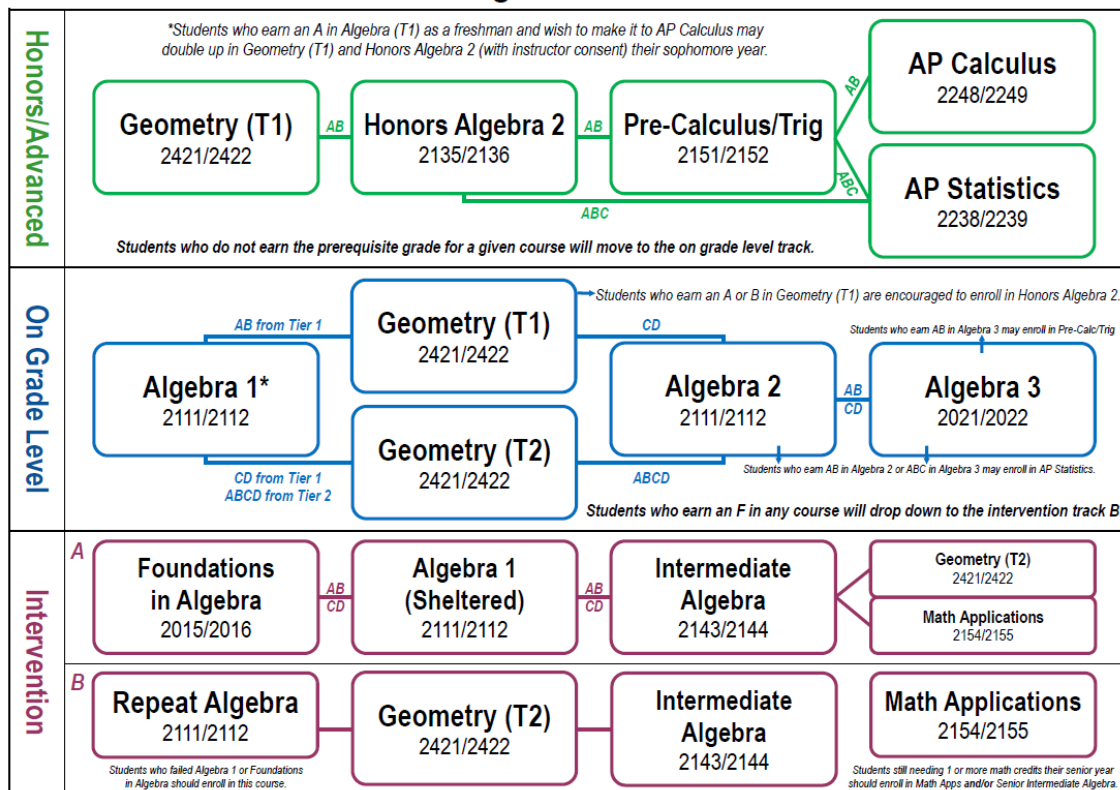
Honors/Advanced

*Students who earn an A in Algebra (T1) as a freshman and wish to make it to AP Calculus may double up in Geometry (T1) and Honors Algebra 2 (with instructor consent) their sophomore year.

Geometry (T1)
2421/2422

AB

Honors Algebra 2
2135/2136

AB

Pre-Calculus/Trig
2151/2152

AB

AP Calculus
2248/2249

ABC

AP Statistics
2238/2239

ABC

Students who do not earn the prerequisite grade for a given course will move to the on grade level track.

On Grade Level

AB from Tier 1

Algebra 1*
2111/2112

Geometry (T1)
2421/2422

Students who earn an A or B in Geometry (T1) are encouraged to enroll in Honors Algebra 2.

CD

Algebra 2
2111/2112

Students who earn AB in Algebra 3 may enroll in Pre-Calc/Trig

AB
CD

Algebra 3
2021/2022

Geometry (T2)
2421/2422

CD from Tier 1
ABCD from Tier 2

ABCD

Students who earn AB in Algebra 2 or ABC in Algebra 3 may enroll in AP Statistics.

Students who earn an F in any course will drop down to the intervention track B

Intervention

A

Foundations in Algebra
2015/2016

AB
CD

Algebra 1 (Sheltered)
2111/2112

AB
CD

Intermediate Algebra
2143/2144

Geometry (T2)
2421/2422

Math Applications
2154/2155

B

Repeat Algebra
2111/2112

Students who failed Algebra 1 or Foundations in Algebra should enroll in this course.

Geometry (T2)
2421/2422

Intermediate Algebra
2143/2144

Math Applications
2154/2155

Students still needing 1 or more math credits their senior year should enroll in Math Apps and/or Senior Intermediate Algebra.